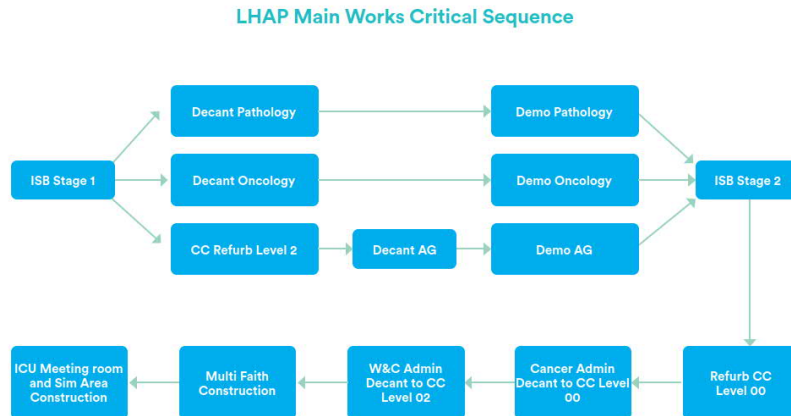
LHAP Main Works Critical Sequence

ISB Stage 1

Decant Pathology

Demo Pathology

Decant Oncology

Demo Oncology

ISB Stage 2

CC Refurb Level 2

Decant AG

Demo AG

Refurb CC Level 00

Cancer Admin Decant to CC Level 00

W&C Admin Decant to CC Level 02

Multi Faith Construction

ICU Meeting room and Sim Area Construction